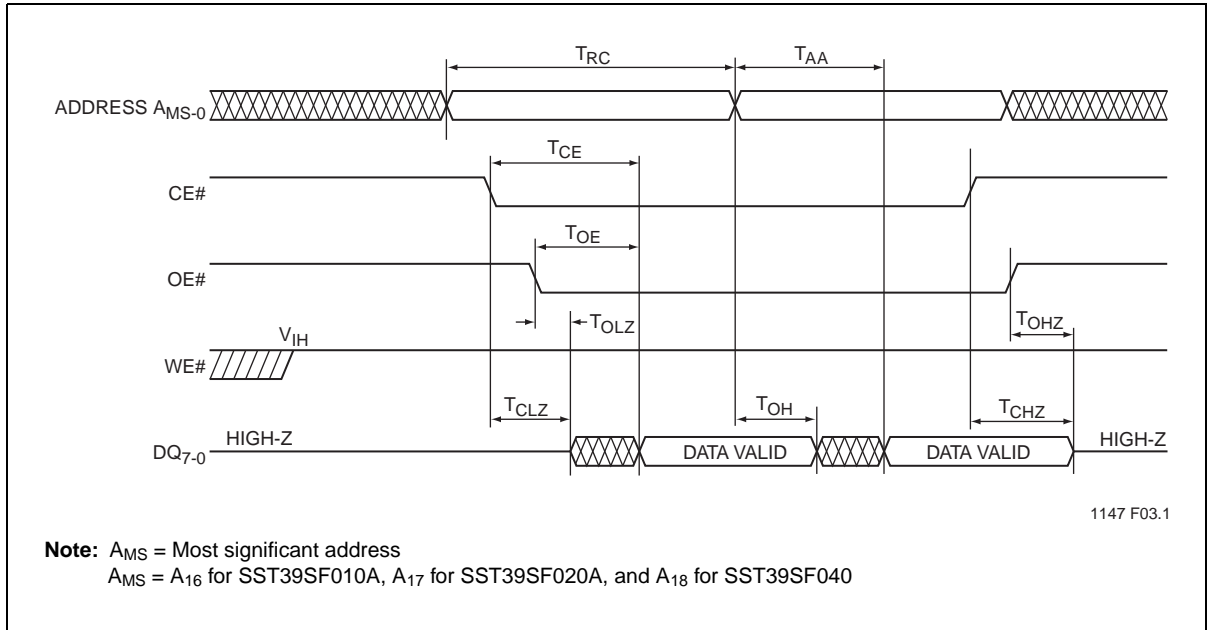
$T_{RC}$

$T_{AA}$

ADDRESS $A_{MS-0}$

$T_{CE}$

CE#

$T_{OE}$

OE#

$T_{OLZ}$

$T_{OHZ}$

$V_{IH}$

WE#

$T_{CLZ}$

$T_{OH}$

$T_{CHZ}$

$DQ_{7-0}$ HIGH-Z

DATA VALID

DATA VALID

HIGH-Z

1147 F03.1

**Note:** $A_{MS}$ = Most significant address
$A_{MS}$ = $A_{16}$ for SST39SF010A, $A_{17}$ for SST39SF020A, and $A_{18}$ for SST39SF040